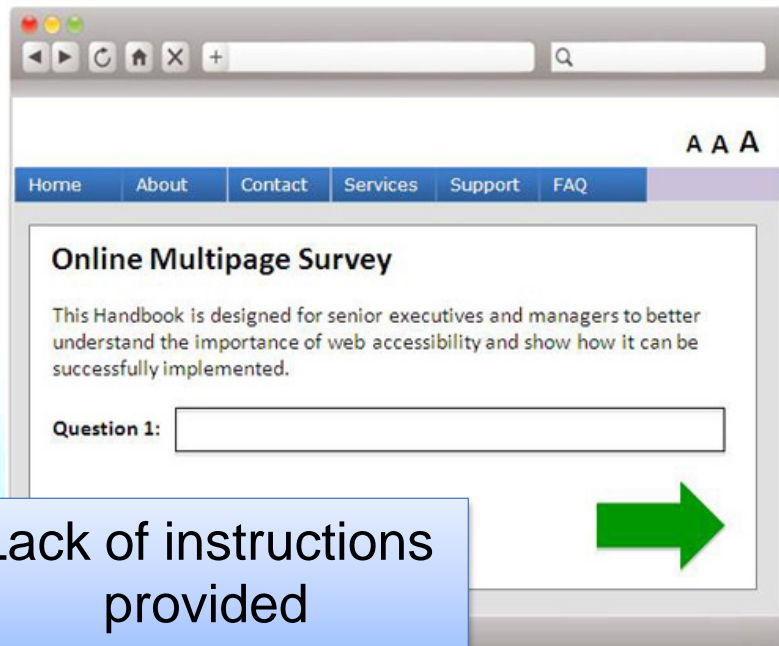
+

A A A

Home | About | Contact | Services | Support | FAQ

Online Multipage Survey

This Handbook is designed for senior executives and managers to better understand the importance of web accessibility and show how it can be successfully implemented.

Question 1:

Lack of instructions provided